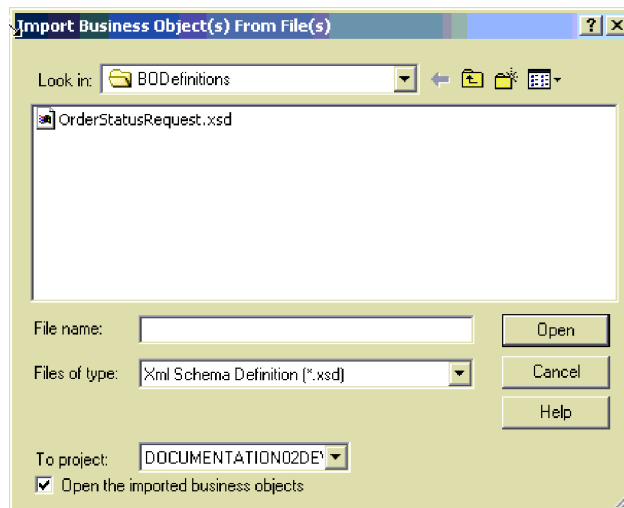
Import Business Object(s) From File(s)

?

Look in: BODefinitions

OrderStatusRequest.xsd

File name:

Open

Files of type: Xml Schema Definition (*.xsd)

Cancel

Help

To project: DOCUMENTATION02DE

Open the imported business objects